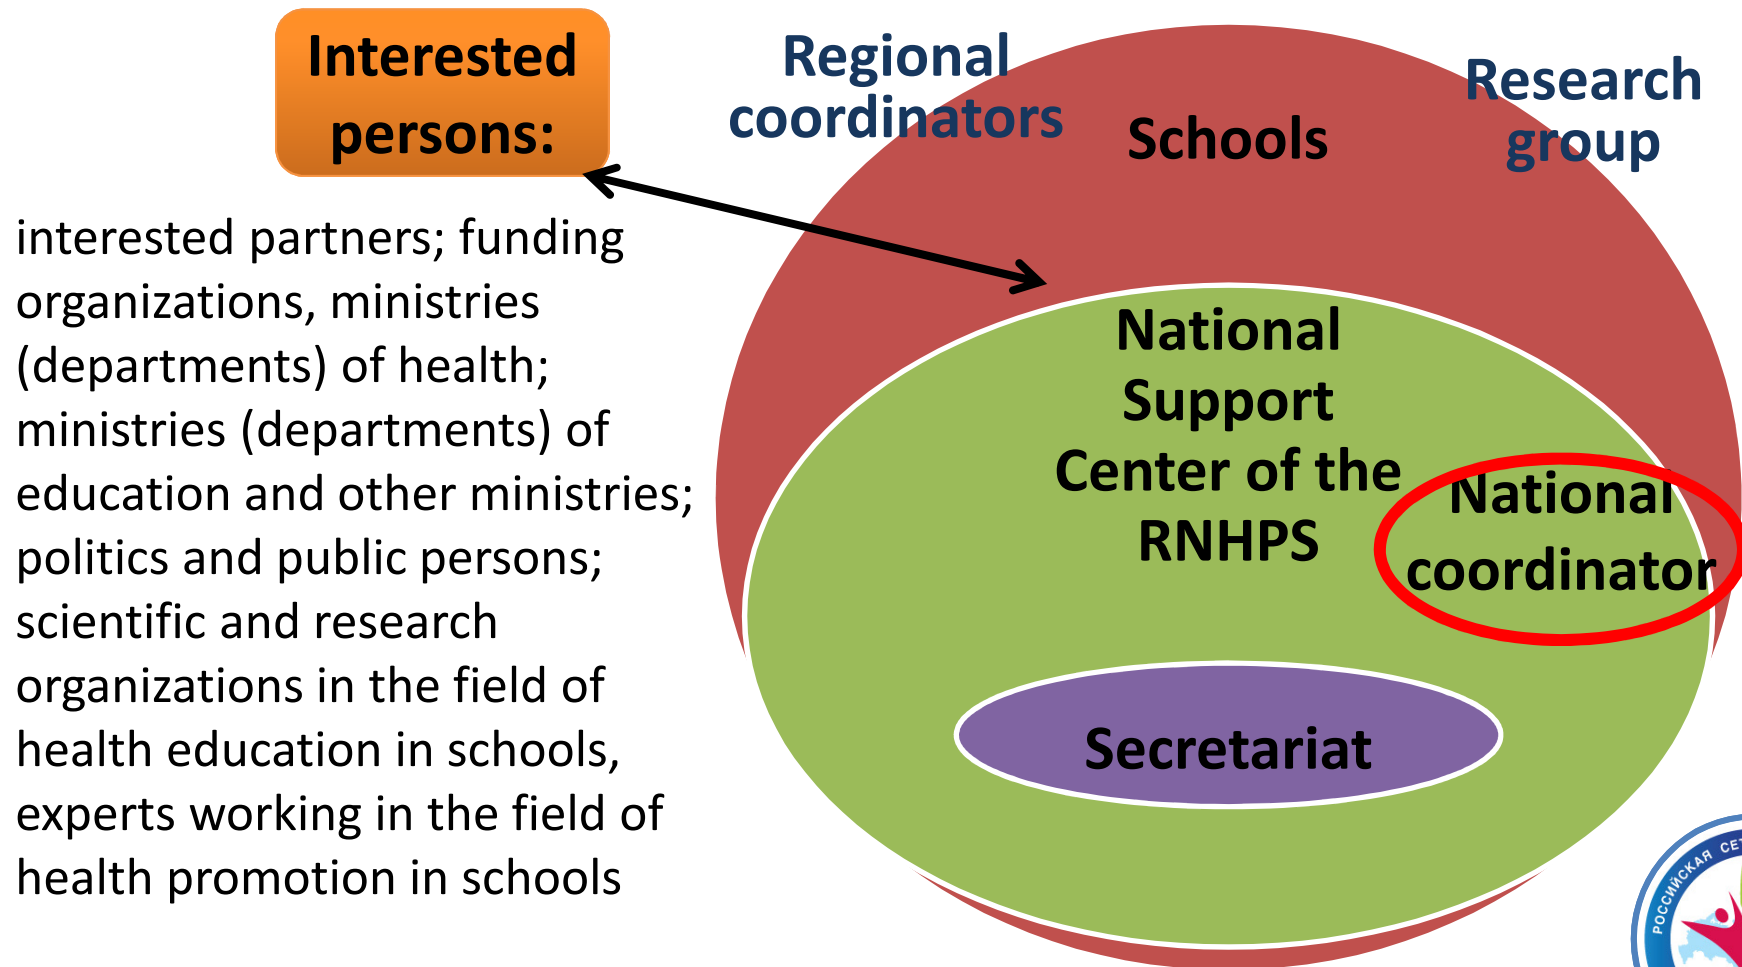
Interested persons:

interested partners; funding organizations, ministries (departments) of health; ministries (departments) of education and other ministries; politics and public persons; scientific and research organizations in the field of health education in schools, experts working in the field of health promotion in schools

Regional coordinators

Schools

Research group

National Support Center of the RNHPS

National coordinator

Secretariat

РОССИЙСКАЯ СЕ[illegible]